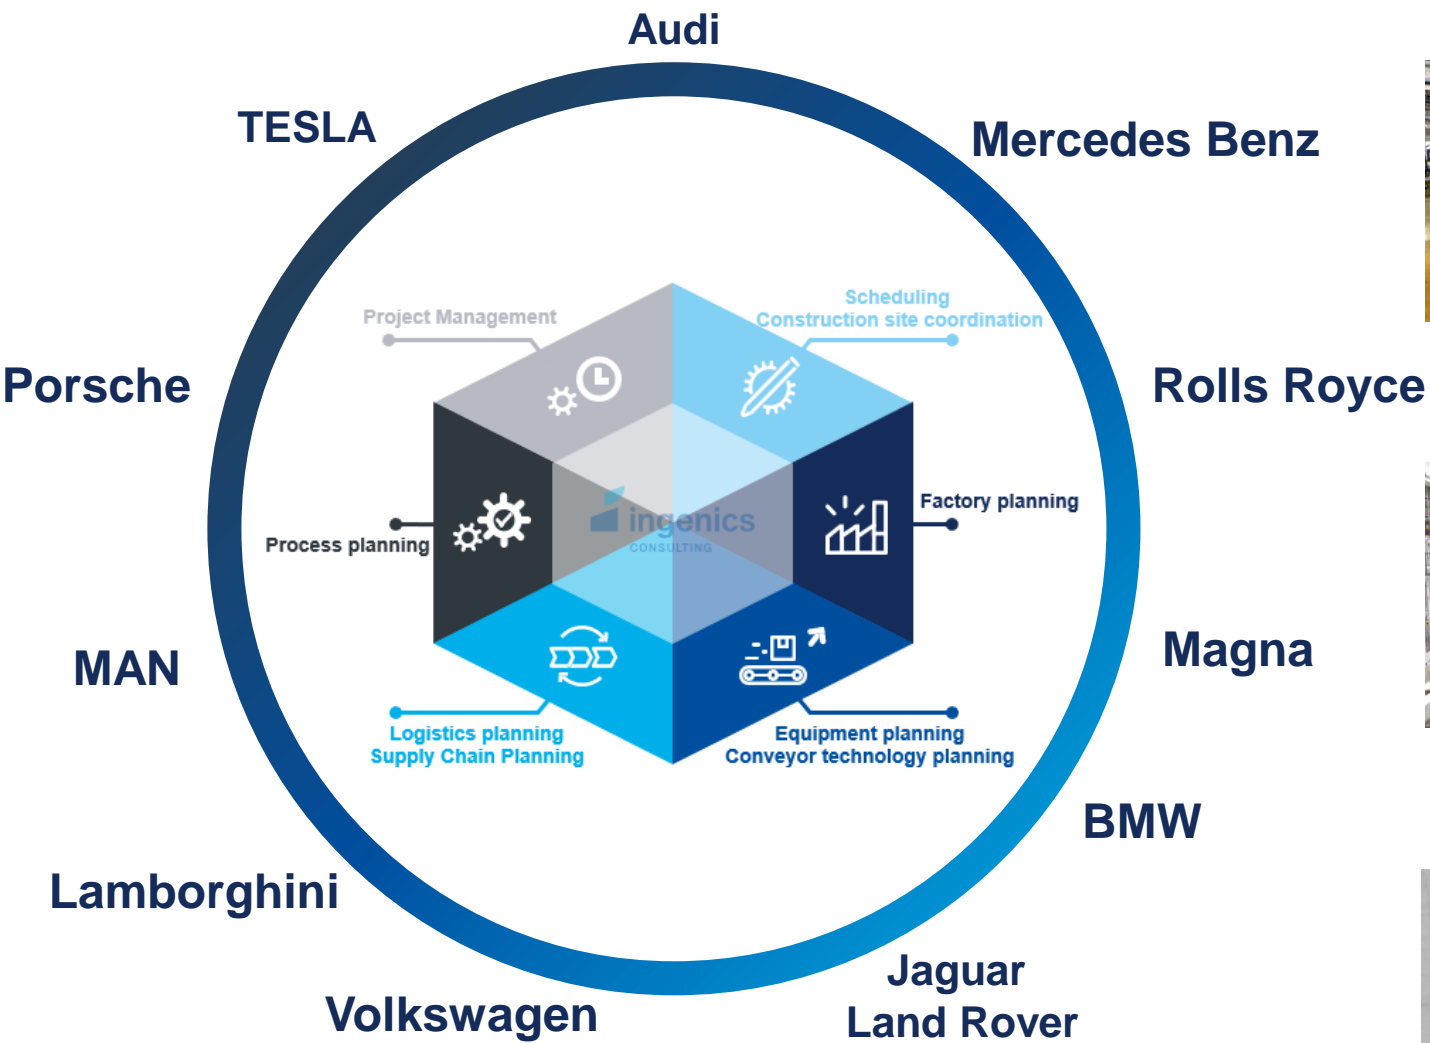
Audi

TESLA

Mercedes Benz

Porsche

Rolls Royce

Project Management

Scheduling
Construction site coordination

Process planning

ingenics
CONSULTING

Factory planning

Logistics planning
Supply Chain Planning

Equipment planning
Conveyor technology planning

MAN

Magna

BMW

Lamborghini

Jaguar
Land Rover

Volkswagen